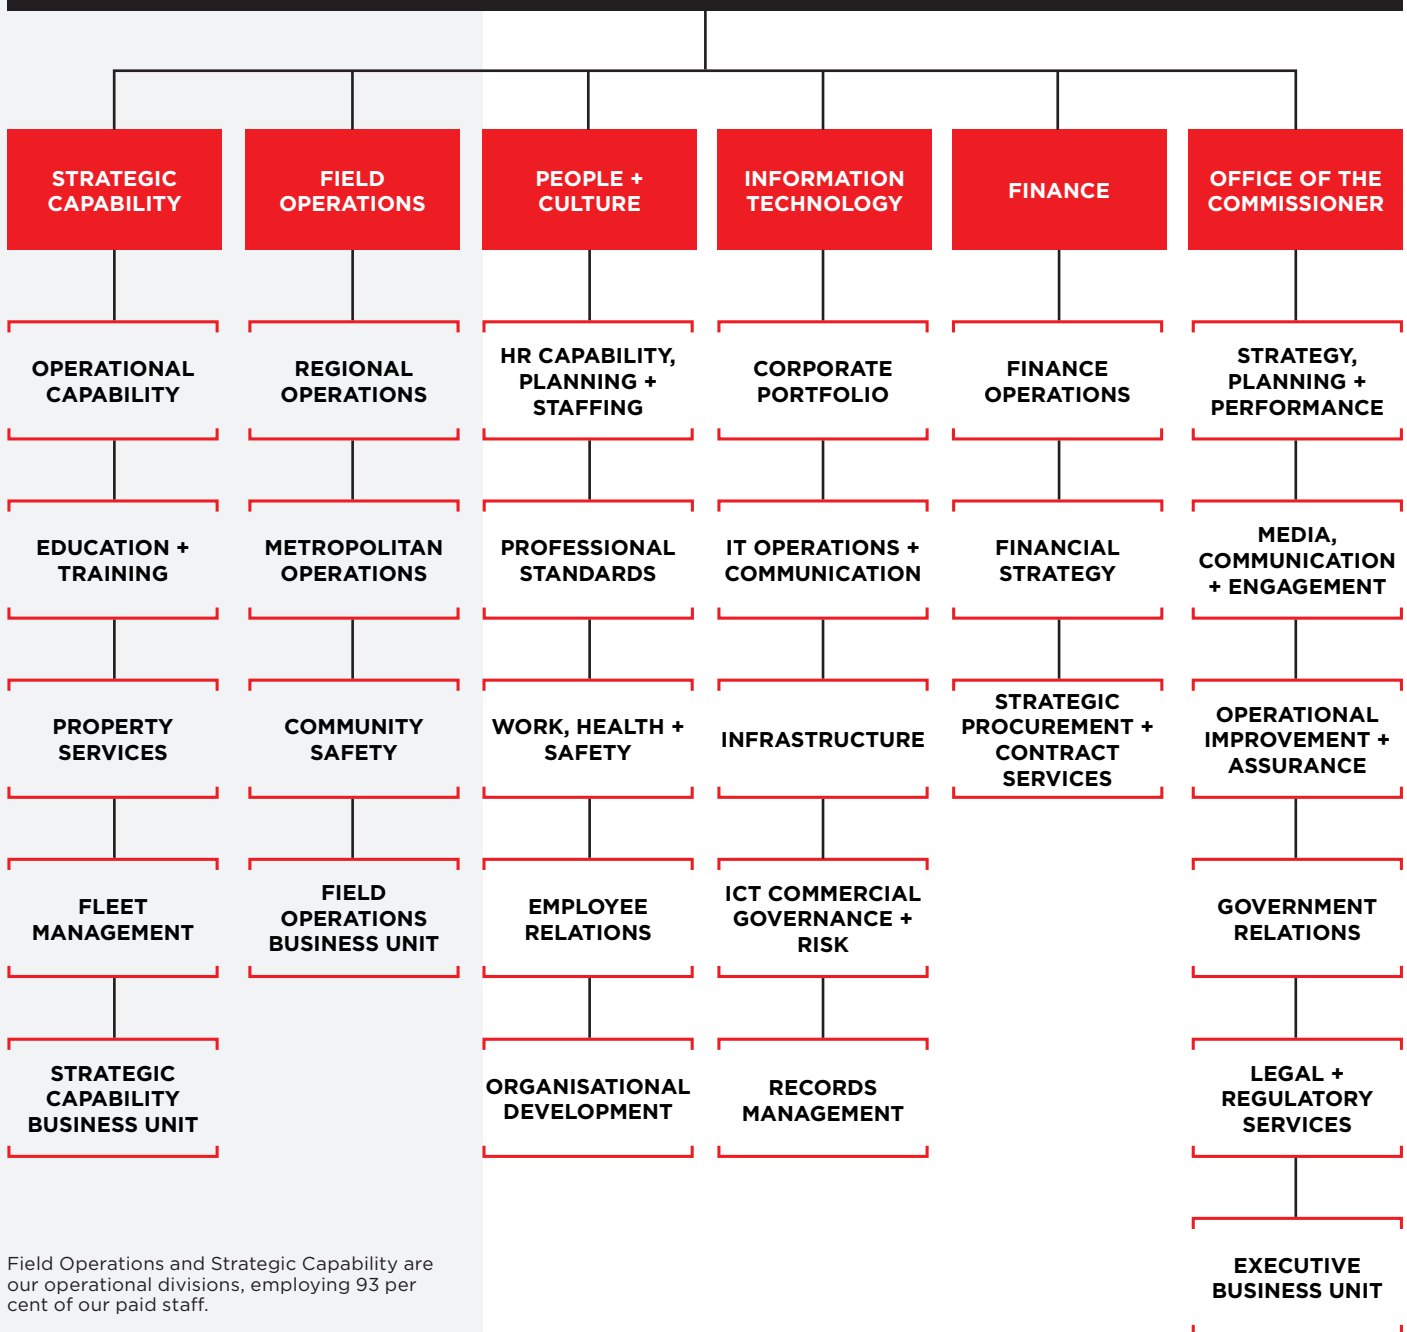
STRATEGIC CAPABILITY

OPERATIONAL CAPABILITY

EDUCATION + TRAINING

PROPERTY SERVICES

FLEET MANAGEMENT

STRATEGIC CAPABILITY BUSINESS UNIT

FIELD OPERATIONS

REGIONAL OPERATIONS

METROPOLITAN OPERATIONS

COMMUNITY SAFETY

FIELD OPERATIONS BUSINESS UNIT

PEOPLE + CULTURE

HR CAPABILITY, PLANNING + STAFFING

PROFESSIONAL STANDARDS

WORK, HEALTH + SAFETY

EMPLOYEE RELATIONS

ORGANISATIONAL DEVELOPMENT

INFORMATION TECHNOLOGY

CORPORATE PORTFOLIO

IT OPERATIONS + COMMUNICATION

INFRASTRUCTURE

ICT COMMERCIAL GOVERNANCE + RISK

RECORDS MANAGEMENT

FINANCE

FINANCE OPERATIONS

FINANCIAL STRATEGY

STRATEGIC PROCUREMENT + CONTRACT SERVICES

OFFICE OF THE COMMISSIONER

STRATEGY, PLANNING + PERFORMANCE

MEDIA, COMMUNICATION + ENGAGEMENT

OPERATIONAL IMPROVEMENT + ASSURANCE

GOVERNMENT RELATIONS

LEGAL + REGULATORY SERVICES

EXECUTIVE BUSINESS UNIT

Field Operations and Strategic Capability are our operational divisions, employing 93 per cent of our paid staff.